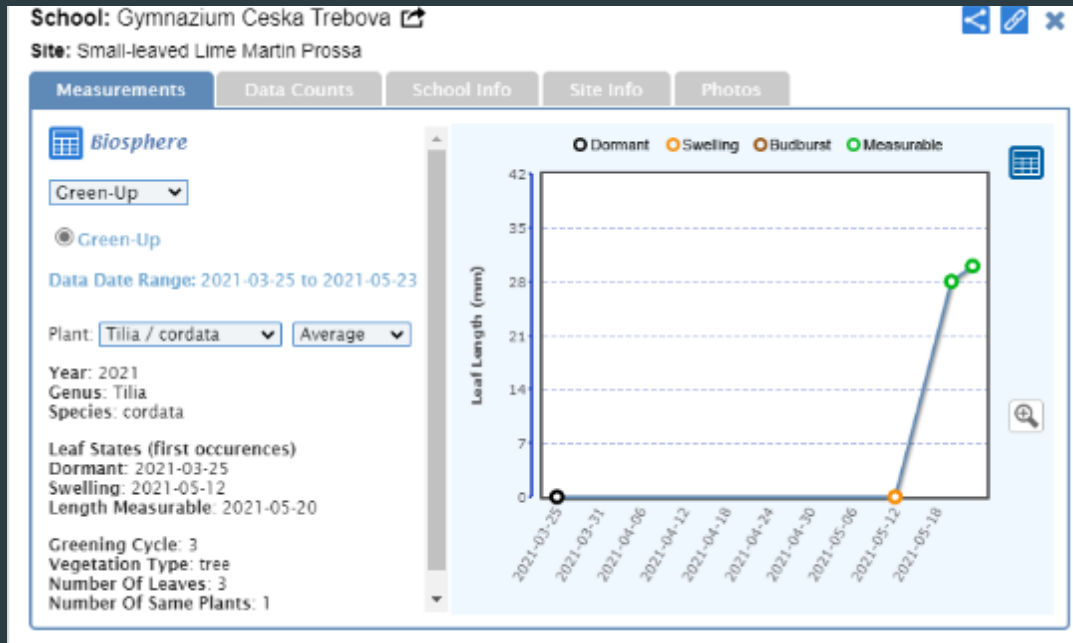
School: Gymnazium Ceska Trebova

Site: Small-leaved Lime Martin Prossa

Measurements | Data Counts | School Info | Site Info | Photos

Biosphere

Green-Up

Green-Up

Data Date Range: 2021-03-25 to 2021-05-23

Plant: Tilia / cordata | Average

Year: 2021
Genus: Tilia
Species: cordata

Leaf States (first occurences)
Dormant: 2021-03-25
Swelling: 2021-05-12
Length Measurable: 2021-05-20

Greening Cycle: 3
Vegetation Type: tree
Number Of Leaves: 3
Number Of Same Plants: 1

Dormant Swelling Budburst Measurable

Leaf Length (mm)

42
35
28
21
14
7
0

2021-03-25
2021-03-31
2021-04-06
2021-04-12
2021-04-18
2021-04-24
2021-04-30
2021-05-06
2021-05-12
2021-05-18